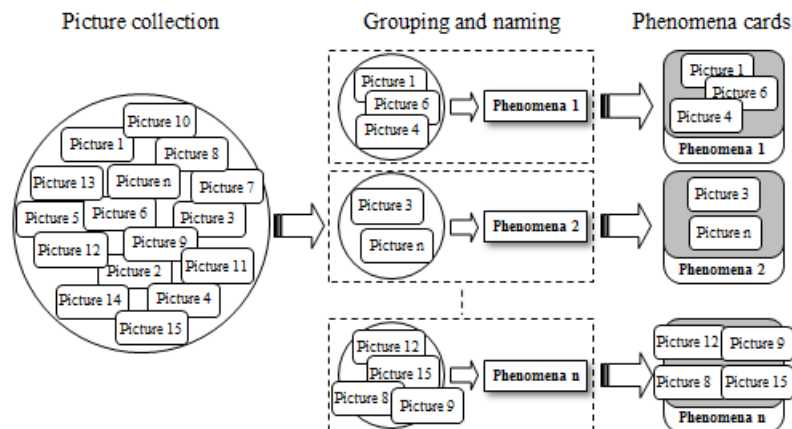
Picture collection

Grouping and naming

Phenomena cards

Picture 10
Picture 1
Picture 8
Picture 13
Picture n
Picture 7
Picture 5
Picture 6
Picture 3
Picture 12
Picture 9
Picture 2
Picture 11
Picture 14
Picture 4
Picture 15

Picture 1
Picture 6
Picture 4
Phenomena 1

Picture 1
Picture 6
Picture 4
Phenomena 1

Picture 3
Picture n
Phenomena 2

Picture 3
Picture n
Phenomena 2

Picture 12
Picture 15
Picture 8
Picture 9
Phenomena n

Picture 12
Picture 9
Picture 8
Picture 15
Phenomena n